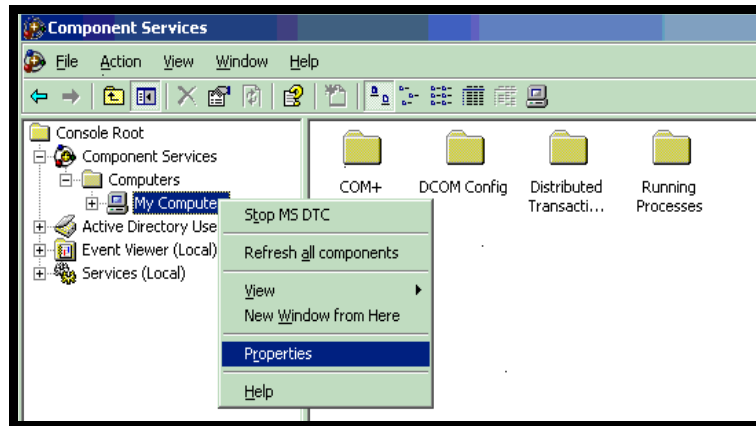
Component Services

File Action View Window Help

Console Root
Component Services
Computers
My Compute
Active Directory Use
Event Viewer (Local)
Services (Local)

COM+
DCOM Config
Distributed Transacti...
Running Processes

Stop MS DTC
Refresh all components
View
New Window from Here
Properties
Help